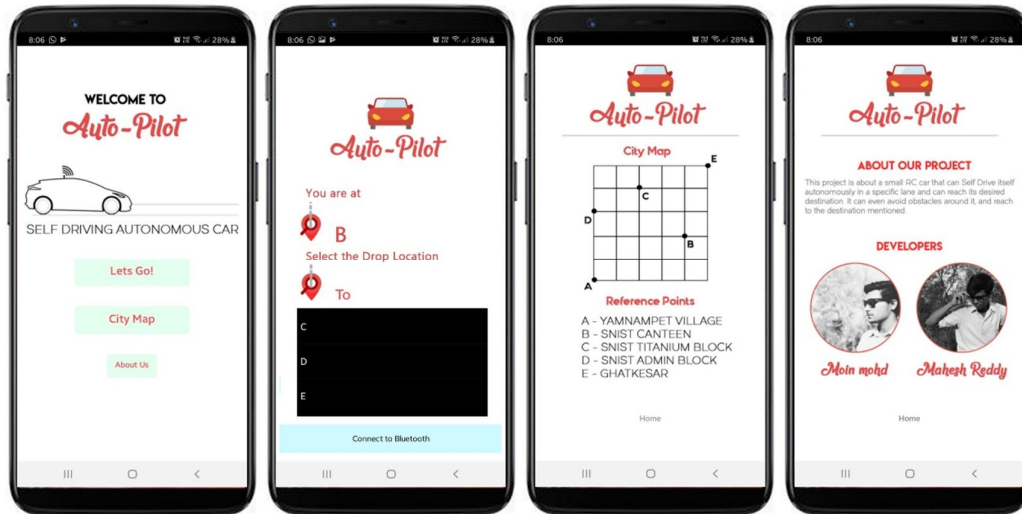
8:06 28%

WELCOME TO
Auto-Pilot

SELF DRIVING AUTONOMOUS CAR

Lets Go!

City Map

About Us

8:06 28%

Auto-Pilot

You are at

B

Select the Drop Location

To

C

D

E

Connect to Bluetooth

8:06 28%

Auto-Pilot

City Map

E
C
D
B
A

Reference Points

A - YAMNAMPET VILLAGE
B - SNIST CANTEEN
C - SNIST TITANIUM BLOCK
D - SNIST ADMIN BLOCK
E - GHATKESAR

Home

8:06 28%

Auto-Pilot

ABOUT OUR PROJECT

This project is about a small RC car that can Self Drive itself autonomously in a specific lane and can reach its desired destination. It can even avoid obstacles around it, and reach to the destination mentioned.

DEVELOPERS

Moin mohd

Mahesh Reddy

Home